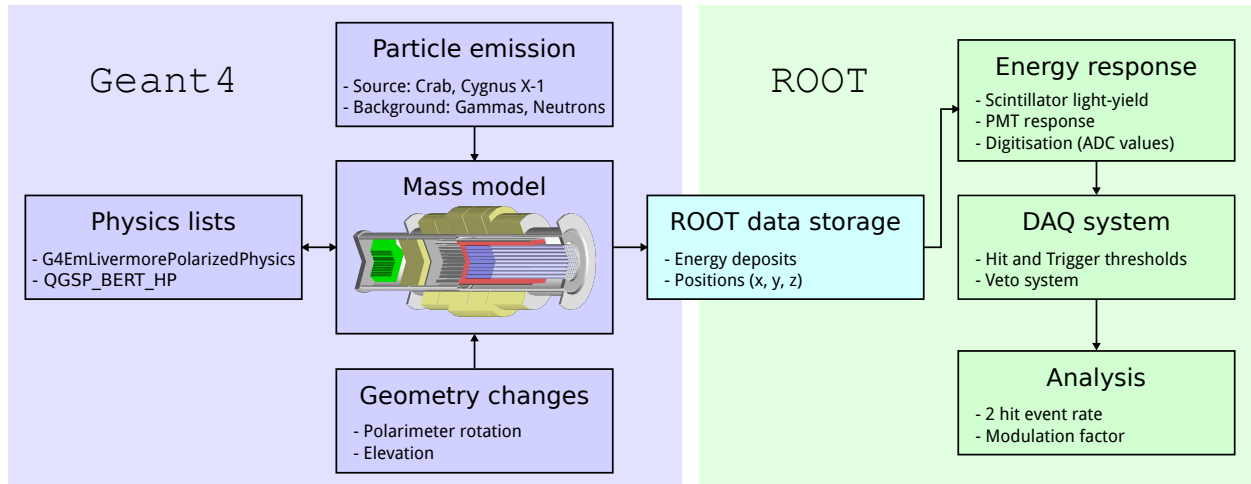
Geant4

Particle emission
- Source: Crab, Cygnus X-1
- Background: Gammas, Neutrons

Physics lists
- G4EmLivermorePolarizedPhysics
- QGSP_BERT_HP

Mass model

Geometry changes
- Polarimeter rotation
- Elevation

ROOT

ROOT data storage
- Energy deposits
- Positions (x, y, z)

Energy response
- Scintillator light-yield
- PMT response
- Digitisation (ADC values)

DAQ system
- Hit and Trigger thresholds
- Veto system

Analysis
- 2 hit event rate
- Modulation factor